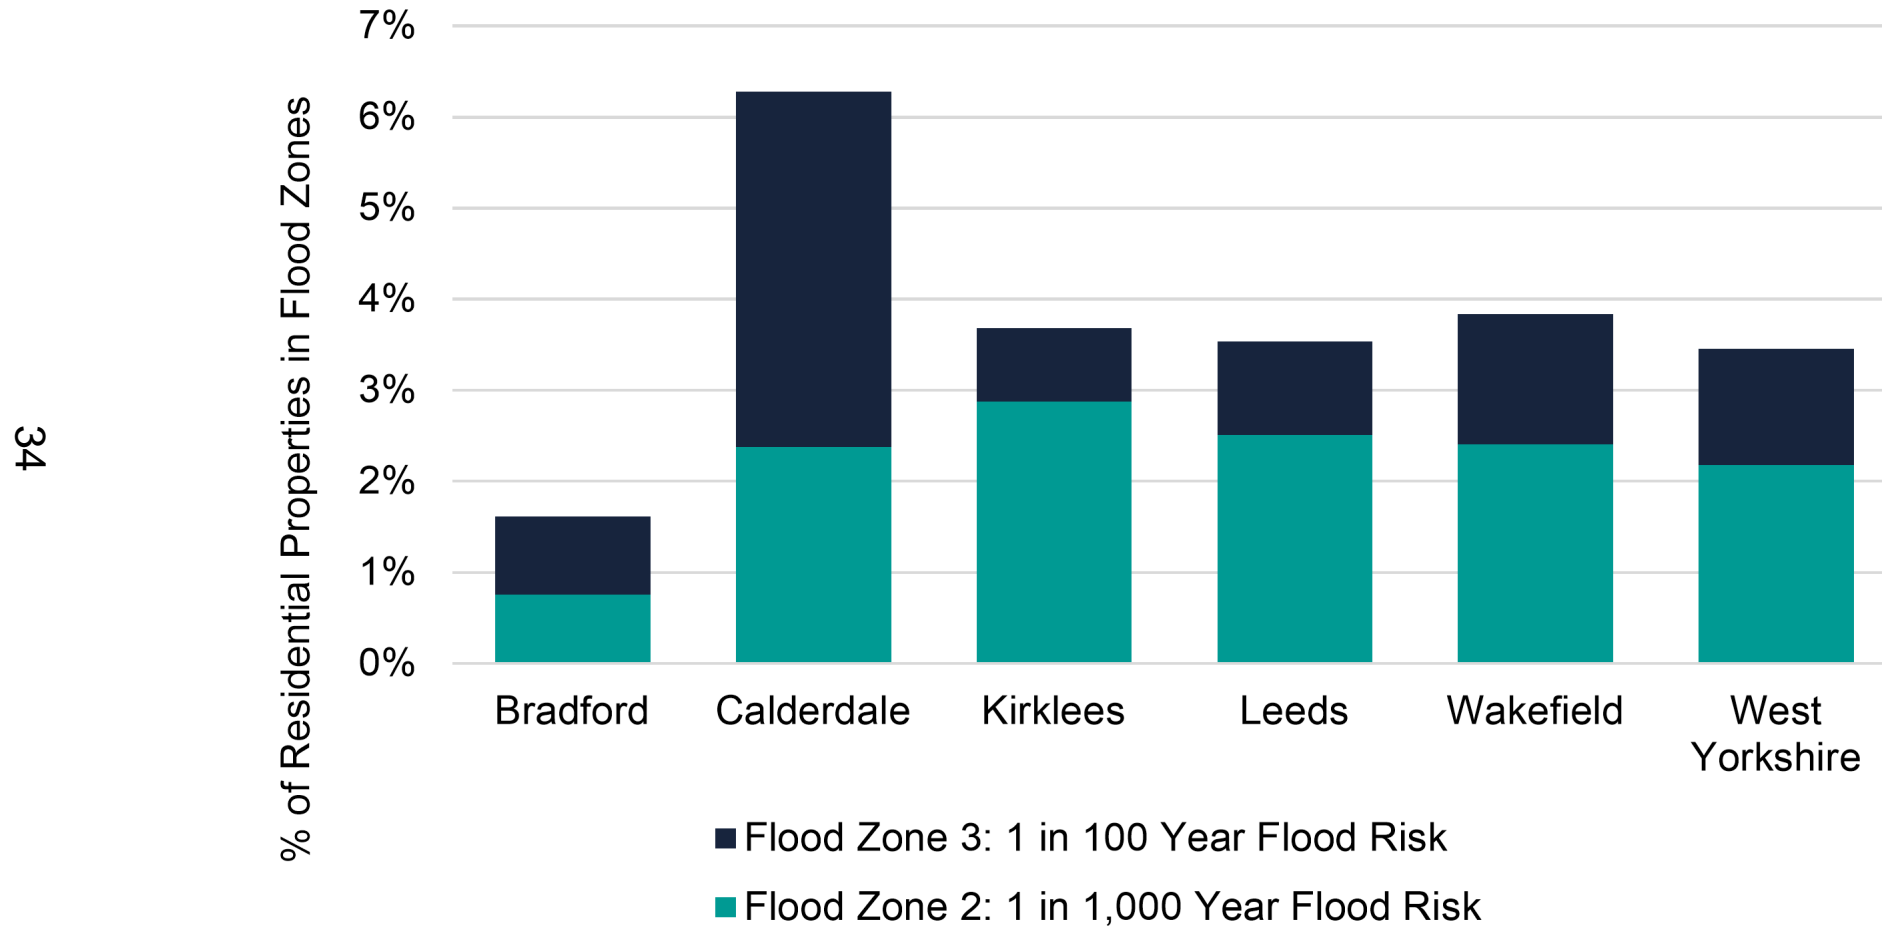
34

% of Residential Properties in Flood Zones

7%
6%
5%
4%
3%
2%
1%
0%

Bradford
Calderdale
Kirklees
Leeds
Wakefield
West Yorkshire

Flood Zone 3: 1 in 100 Year Flood Risk
Flood Zone 2: 1 in 1,000 Year Flood Risk